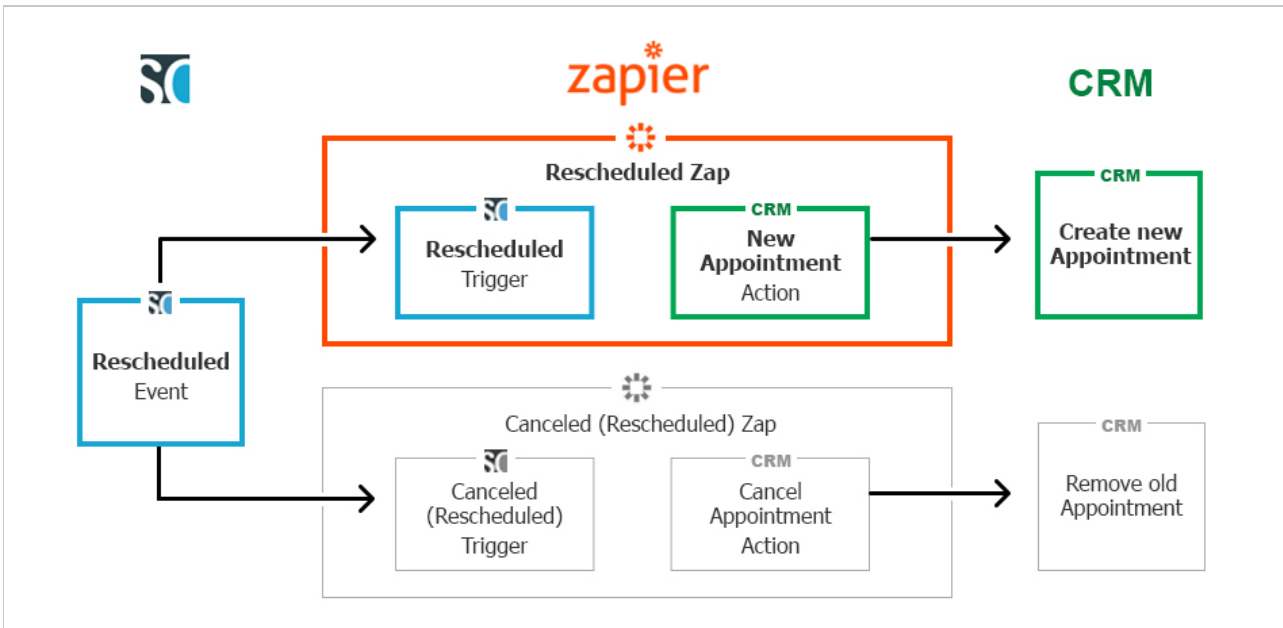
SC

zapier

CRM

Rescheduled Zap

SC
Rescheduled
Trigger

CRM
New Appointment
Action

CRM
Create new Appointment

SC
Rescheduled
Event

Canceled (Rescheduled) Zap

SC
Canceled (Rescheduled)
Trigger

CRM
Cancel Appointment
Action

CRM
Remove old Appointment